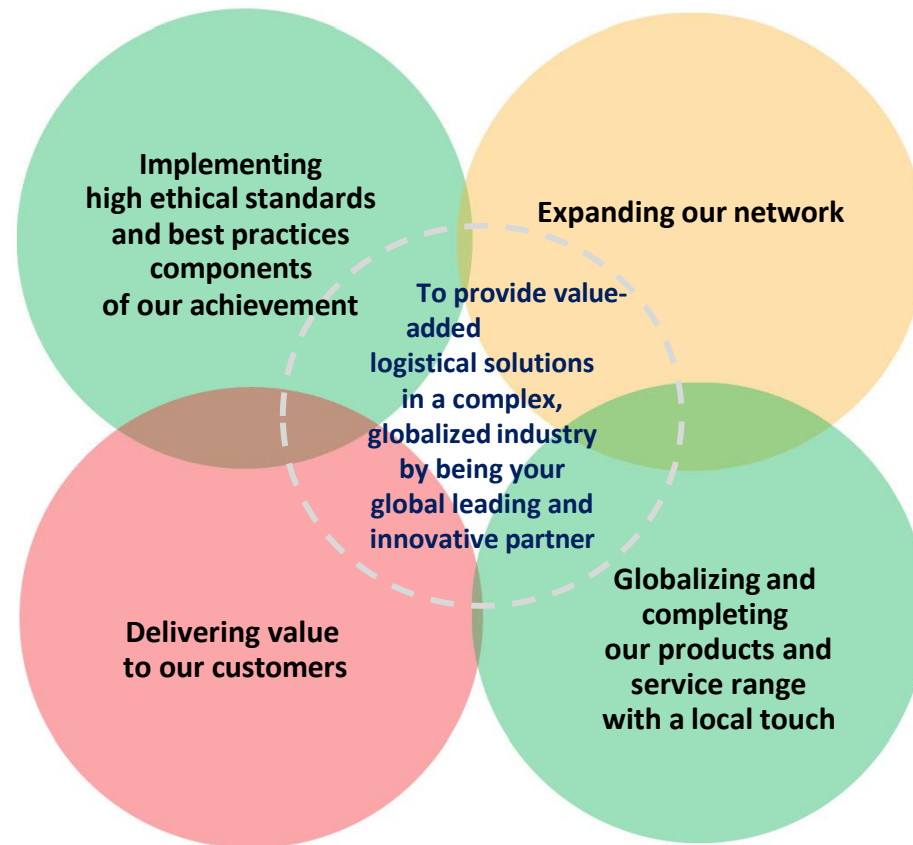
Implementing high ethical standards and best practices components of our achievement

Expanding our network

To provide value-added logistical solutions in a complex, globalized industry by being your global leading and innovative partner

Delivering value to our customers

Globalizing and completing our products and service range with a local touch